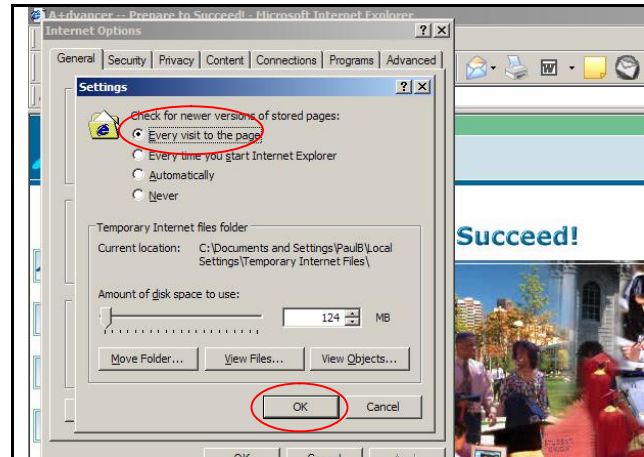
A+dvancer -- Prepare to Succeed! - Microsoft Internet Explorer

Internet Options

General | Security | Privacy | Content | Connections | Programs | Advanced

Settings

Check for newer versions of stored pages:

Every visit to the page

Every time you start Internet Explorer

Automatically

Never

Temporary Internet files folder

Current location: C:\Documents and Settings\PaulB\Local Settings\Temporary Internet Files\

Amount of disk space to use:

124 MB

Move Folder... | View Files... | View Objects...

OK | Cancel

W

Succeed!

OK